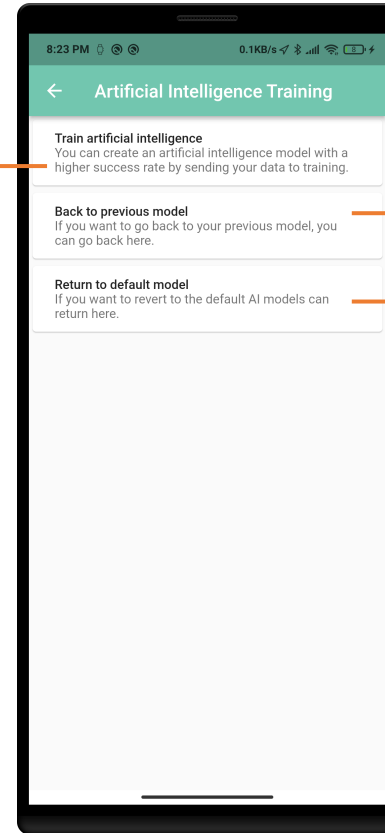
8:23 PM

0.1KB/s

8

Artificial Intelligence Training

Train artificial intelligence
You can create an artificial intelligence model with a higher success rate by sending your data to training.

Back to previous model
If you want to go back to your previous model, you can go back here.

Return to default model
If you want to revert to the default AI models can return here.